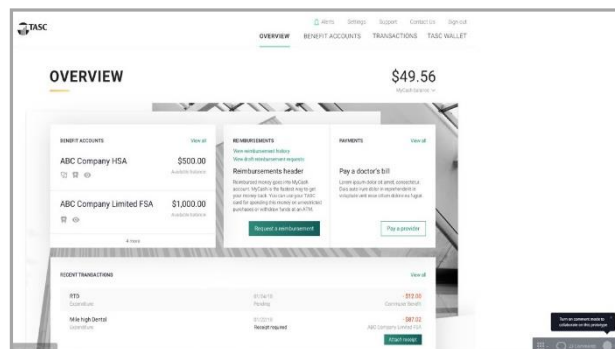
TASC

Alerts Settings Support Contact Us Sign out

OVERVIEW BENEFIT ACCOUNTS TRANSACTIONS TASC WALLET

OVERVIEW

$49.56

MyCash Balance

BENEFIT ACCOUNTS

View all

ABC Company HSA

$500.00

Available balance

ABC Company Limited FSA

$1,000.00

Available balance

4 more

REIMBURSEMENTS

View reimbursement history

View draft reimbursement requests

Reimbursements header

Reimbursed money goes into MyCash account. MyCash is the fastest way to get your money back. You can use your TASC card for spending this money on unreimbursed purchases or withdraw funds at an ATM.

Request a reimbursement

PAYMENTS

View all

Pay a doctor's bill

Lorem ipsum dolor sit amet, consectetur. Duis aute irure dolor in reprehenderit in voluptate velit esse cillum dolore eu fugiat.

Pay a provider

RECENT TRANSACTIONS

View all

RTD

Expenditure

01/04/18

Pending

-$12.00

Commuter Benefit

Mile high Dental

Expenditure

01/22/18

Receipt required

-$87.02

ABC Company Limited FSA

Attach receipt

Turn on comment mode to collaborate on this prototype

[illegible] Comments